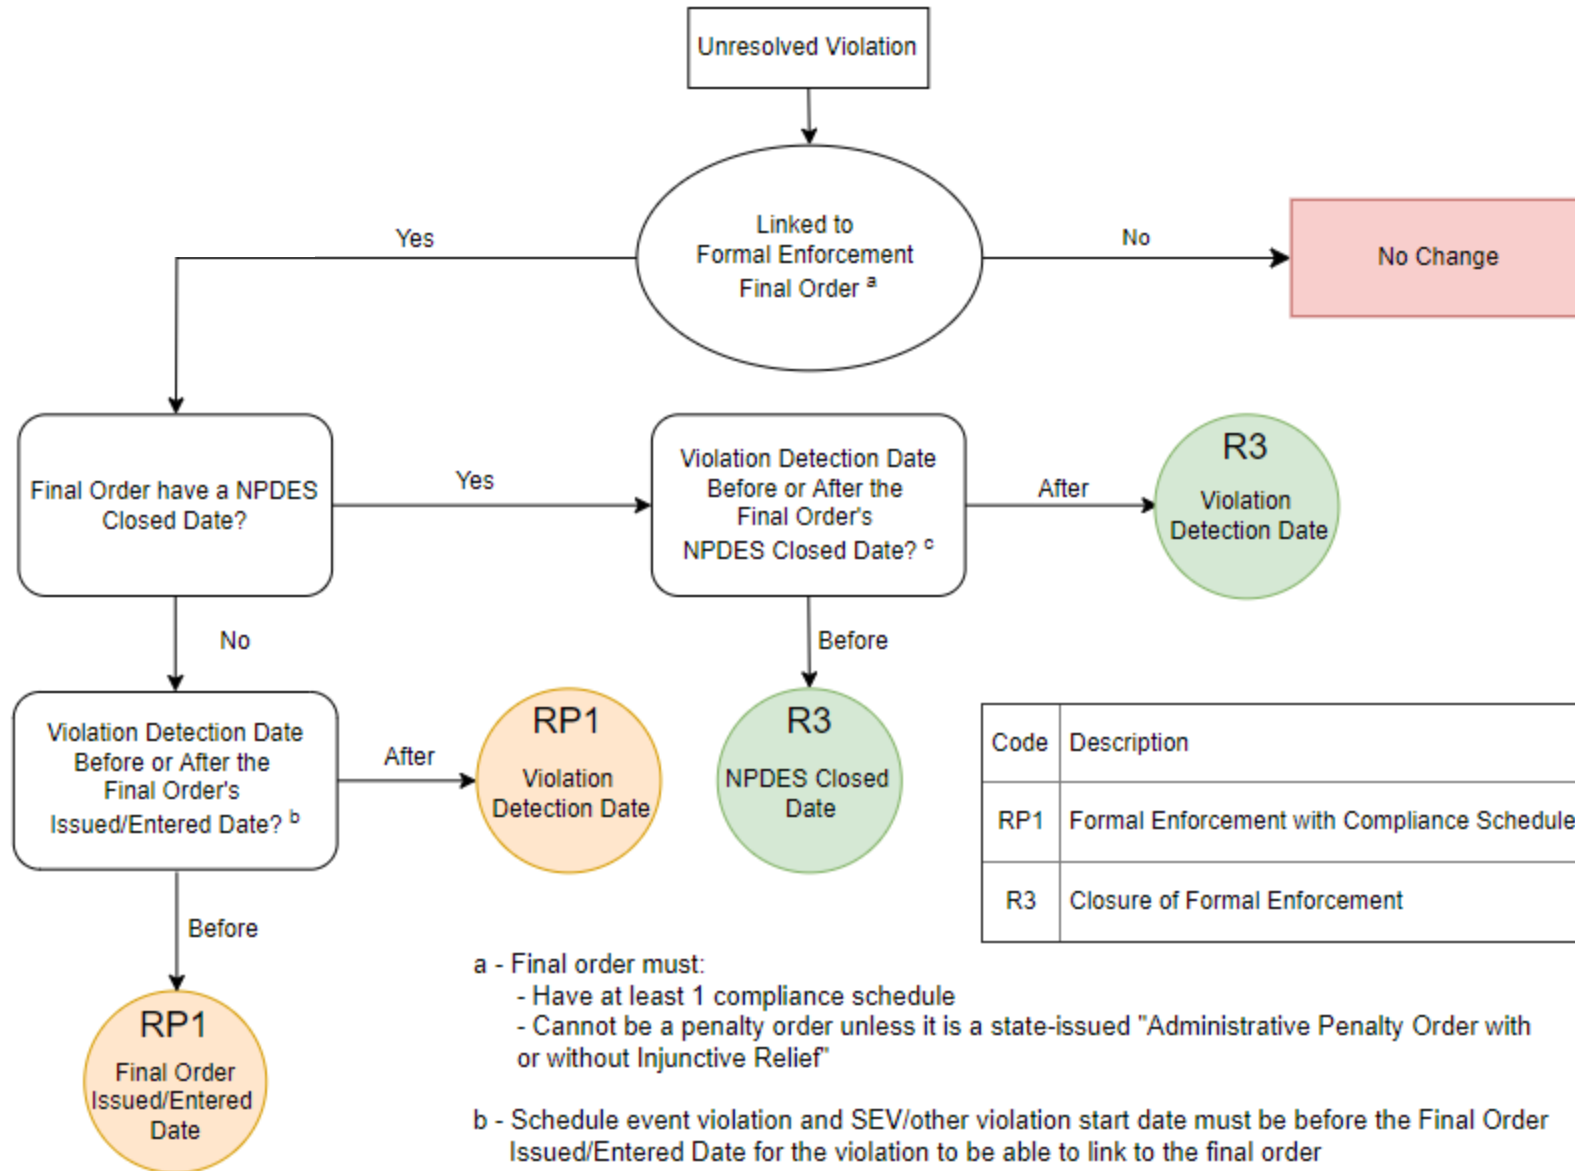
Unresolved Violation

Linked to Formal Enforcement Final Order $^a$

Yes

No

No Change

Final Order have a NPDES Closed Date?

Yes

Violation Detection Date Before or After the Final Order's NPDES Closed Date? $^c$

After

R3
Violation Detection Date

No

Before

Violation Detection Date Before or After the Final Order's Issued/Entered Date? $^b$

After

RP1
Violation Detection Date

R3
NPDES Closed Date

| Code | Description |
|---|---|
| RP1 | Formal Enforcement with Compliance Schedule |
| R3 | Closure of Formal Enforcement |

Before

RP1
Final Order Issued/Entered Date

a - Final order must:
- Have at least 1 compliance schedule
- Cannot be a penalty order unless it is a state-issued "Administrative Penalty Order with or without Injunctive Relief"

b - Schedule event violation and SEV/other violation start date must be before the Final Order Issued/Entered Date for the violation to be able to link to the final order